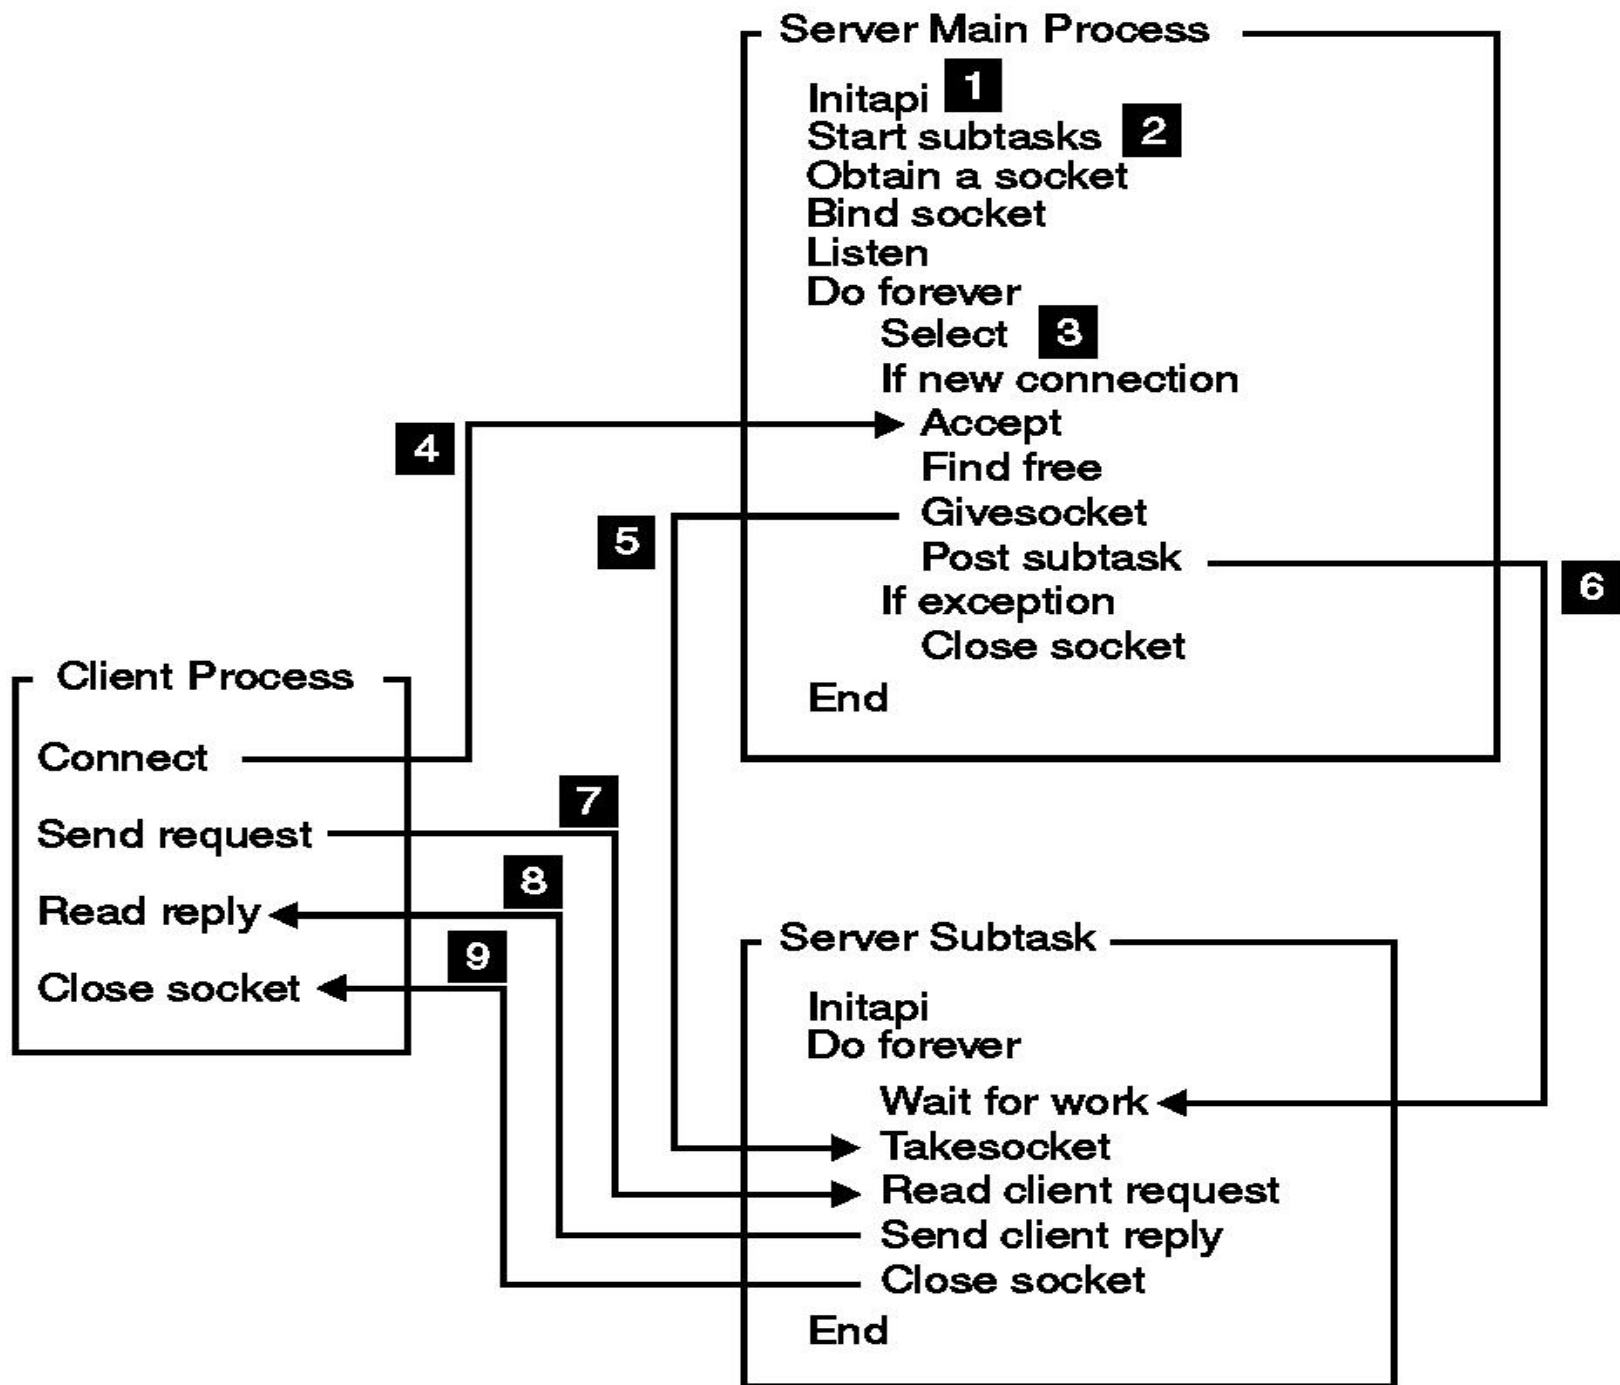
Server Main Process

Initapi 1
Start subtasks 2
Obtain a socket
Bind socket
Listen
Do forever
Select 3
If new connection
Accept
Find free
Givesocket
Post subtask
If exception
Close socket
End

4

5

6

Client Process

Connect

Send request

Read reply

Close socket

7

8

9

Server Subtask

Initapi
Do forever
Wait for work
Takesocket
Read client request
Send client reply
Close socket
End